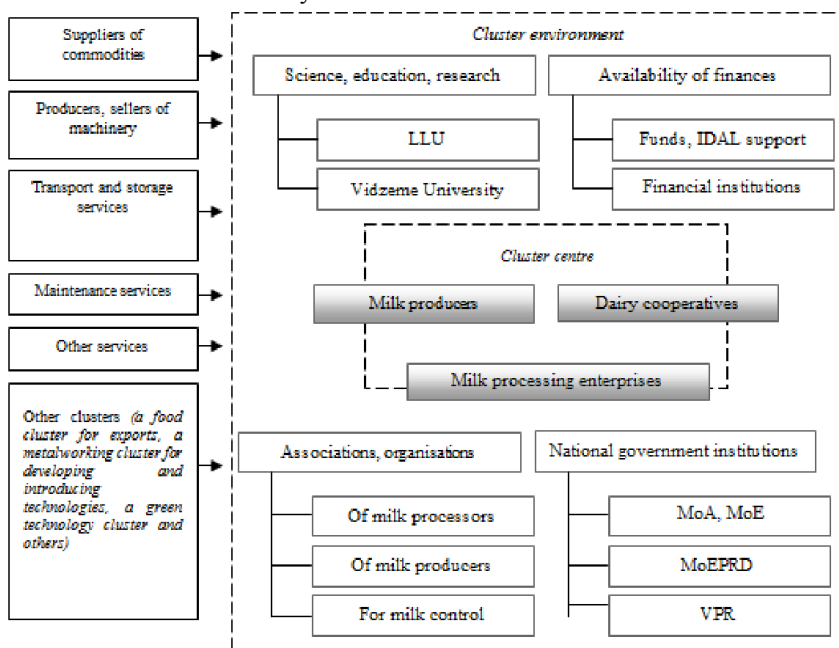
Suppliers of commodities

Producers, sellers of machinery

Transport and storage services

Maintenance services

Other services

Other clusters (a food cluster for exports, a metalworking cluster for developing and introducing technologies, a green technology cluster and others)

Cluster environment

Science, education, research

LLU

Vidzeme University

Availability of finances

Funds, IDAL support

Financial institutions

Cluster centre

Milk producers

Dairy cooperatives

Milk processing enterprises

Associations, organisations

Of milk processors

Of milk producers

For milk control

National government institutions

MoA, MoE

MoEPRD

VPR